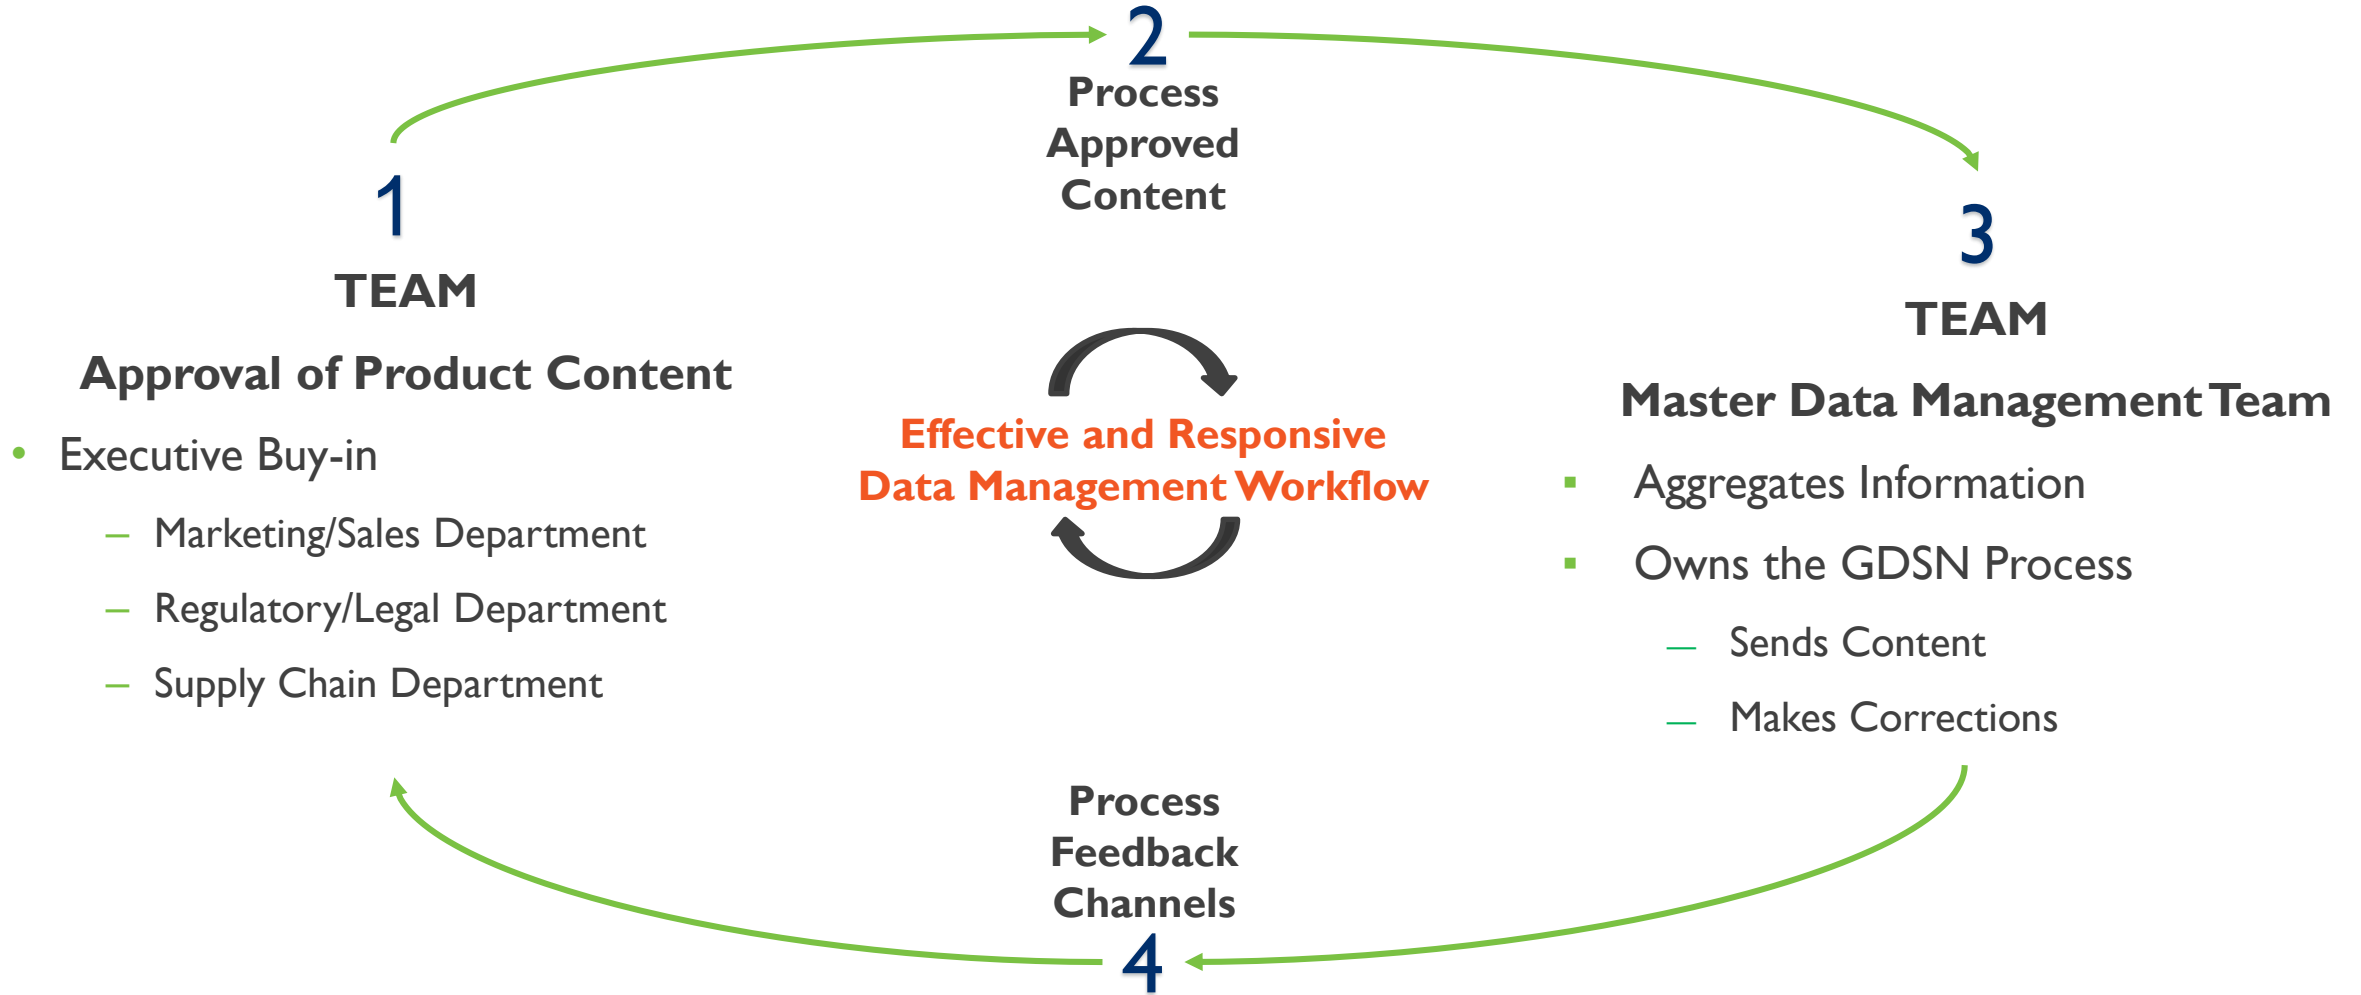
2

Process Approved Content

1

TEAM

Approval of Product Content

- Executive Buy-in
  - Marketing/Sales Department
  - Regulatory/Legal Department
  - Supply Chain Department

Effective and Responsive Data Management Workflow

3

TEAM

Master Data Management Team

- Aggregates Information
- Owns the GDSN Process
  - Sends Content
  - Makes Corrections

Process Feedback Channels

4